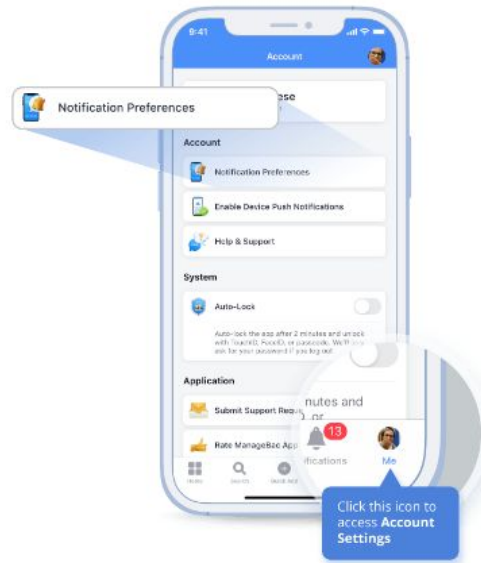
9:41

Account

Notification Preferences

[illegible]ase

Account

Notification Preferences

Enable Device Push Notifications

Help & Support

System

Auto-Lock

Auto-lock the app after 2 minutes and unlock with TouchID, FaceID, or passcode. We'll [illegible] ask for your password if you log out.

nutes and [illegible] or

Application

Submit Support Requ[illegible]

Rate ManageBac App

Home

Search

Quick Add

13

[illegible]ifications

Me

Click this icon to access **Account Settings**